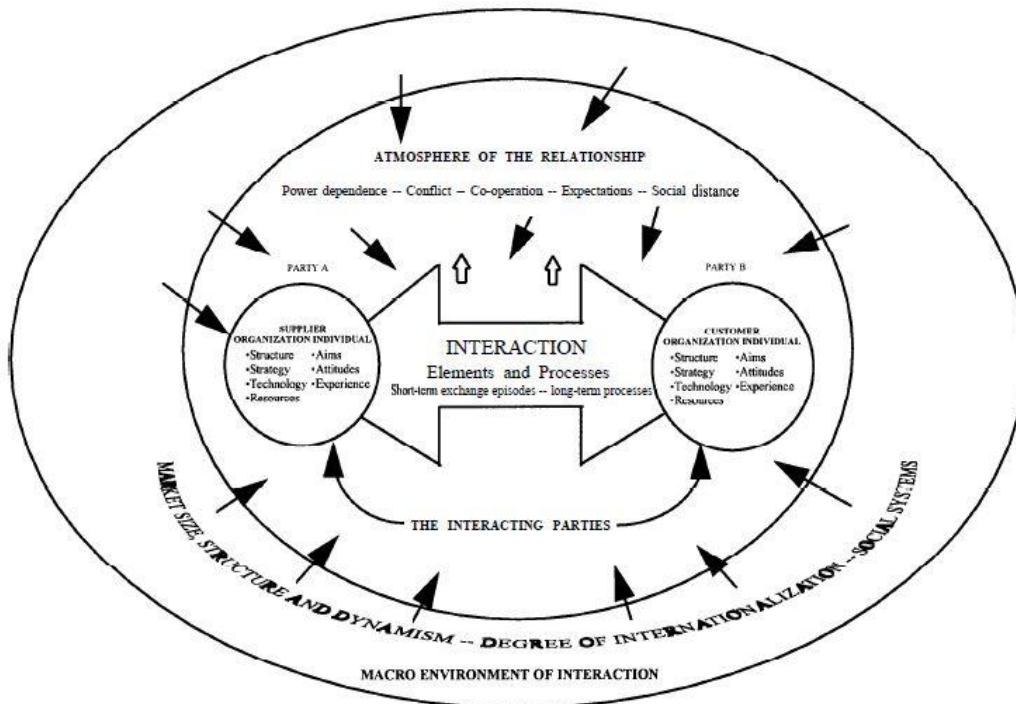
ATMOSPHERE OF THE RELATIONSHIP

Power dependence -- Conflict -- Co-operation -- Expectations -- Social distance

PARTY A

SUPPLIER
ORGANIZATION INDIVIDUAL
•Structure •Aims
•Strategy •Attitudes
•Technology •Experience
•Resources

INTERACTION
Elements and Processes
Short-term exchange episodes -- long-term processes

PARTY B

CUSTOMER
ORGANIZATION INDIVIDUAL
•Structure •Aims
•Strategy •Attitudes
•Technology •Experience
•Resources

THE INTERACTING PARTIES

MARKET SIZE, STRUCTURE AND DYNAMISM -- DEGREE OF INTERNATIONALIZATION -- SOCIAL SYSTEMS

MACRO ENVIRONMENT OF INTERACTION